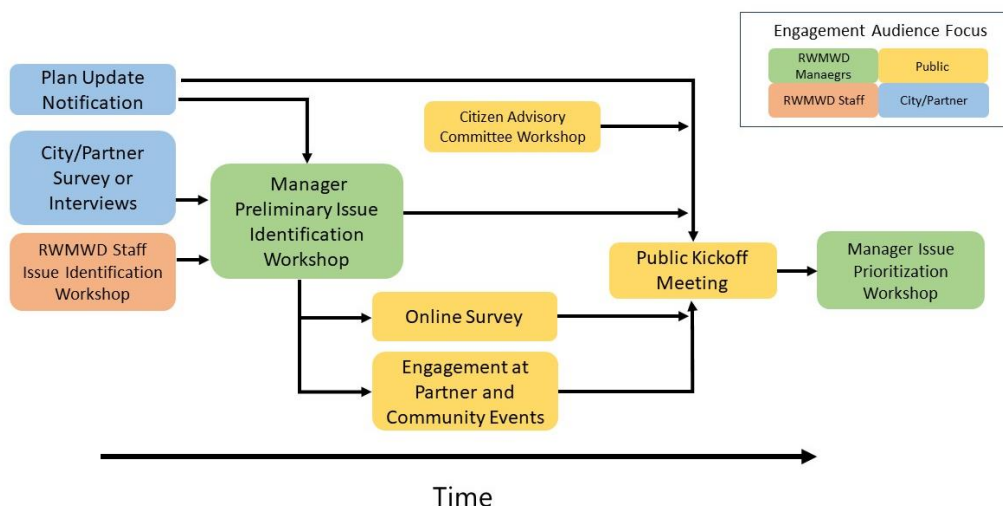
Engagement Audience Focus

RWMWD Manaegrs

Public

RWMWD Staff

City/Partner

Plan Update Notification

City/Partner Survey or Interviews

RWMWD Staff Issue Identification Workshop

Manager Preliminary Issue Identification Workshop

Citizen Advisory Committee Workshop

Online Survey

Engagement at Partner and Community Events

Public Kickoff Meeting

Manager Issue Prioritization Workshop

Time